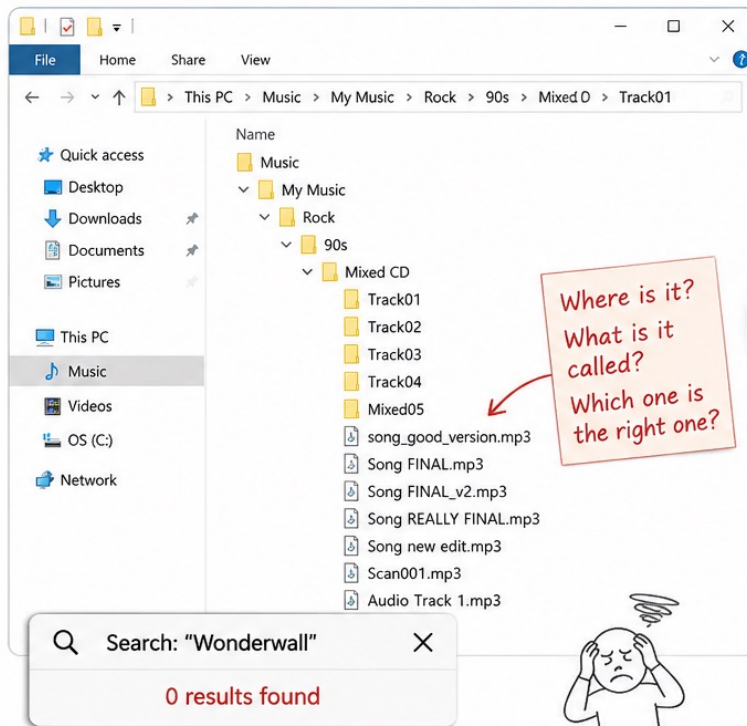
File
Home
Share
View

This PC > Music > My Music > Rock > 90s > Mixed O > Track01

Quick access
Desktop
Downloads
Documents
Pictures
This PC
Music
Videos
OS (C:)
Network

Name
Music
My Music
Rock
90s
Mixed CD
Track01
Track02
Track03
Track04
Mixed05
song_good_version.mp3
Song FINAL.mp3
Song FINAL_v2.mp3
Song REALLY FINAL.mp3
Song new edit.mp3
Scan001.mp3
Audio Track 1.mp3

Where is it?
What is it called?
Which one is the right one?

Search: “Wonderwall”
0 results found